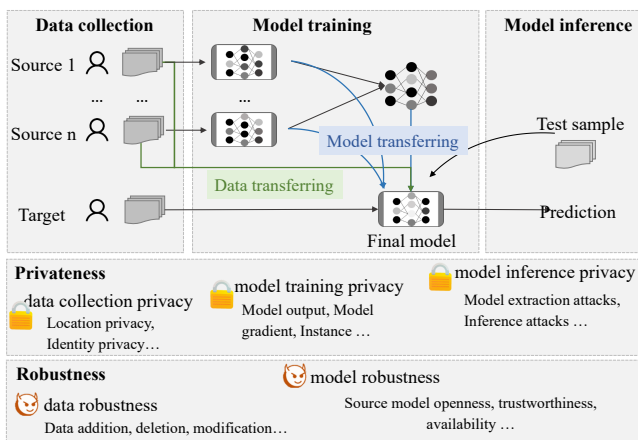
Data collection

Source 1

...

...

Source n

Target

Model training

...

Model transferring

Data transferring

Final model

Model inference

Test sample

Prediction

Privateness

data collection privacy

Location privacy, Identity privacy…

model training privacy

Model output, Model gradient, Instance …

model inference privacy

Model extraction attacks, Inference attacks …

Robustness

data robustness

Data addition, deletion, modification…

model robustness

Source model openness, trustworthiness, availability …